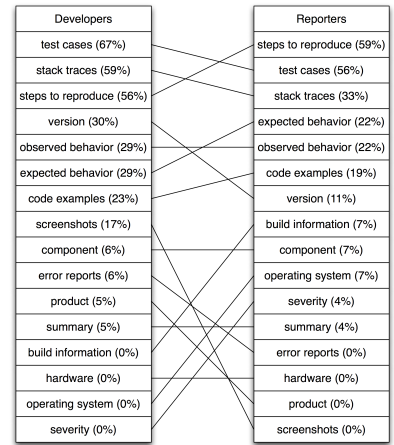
Developers
test cases (67%)
stack traces (59%)
steps to reproduce (56%)
version (30%)
observed behavior (29%)
expected behavior (29%)
code examples (23%)
screenshots (17%)
component (6%)
error reports (6%)
product (5%)
summary (5%)
build information (0%)
hardware (0%)
operating system (0%)
severity (0%)

Reporters
steps to reproduce (59%)
test cases (56%)
stack traces (33%)
expected behavior (22%)
observed behavior (22%)
code examples (19%)
version (11%)
build information (7%)
component (7%)
operating system (7%)
severity (4%)
summary (4%)
error reports (0%)
hardware (0%)
product (0%)
screenshots (0%)